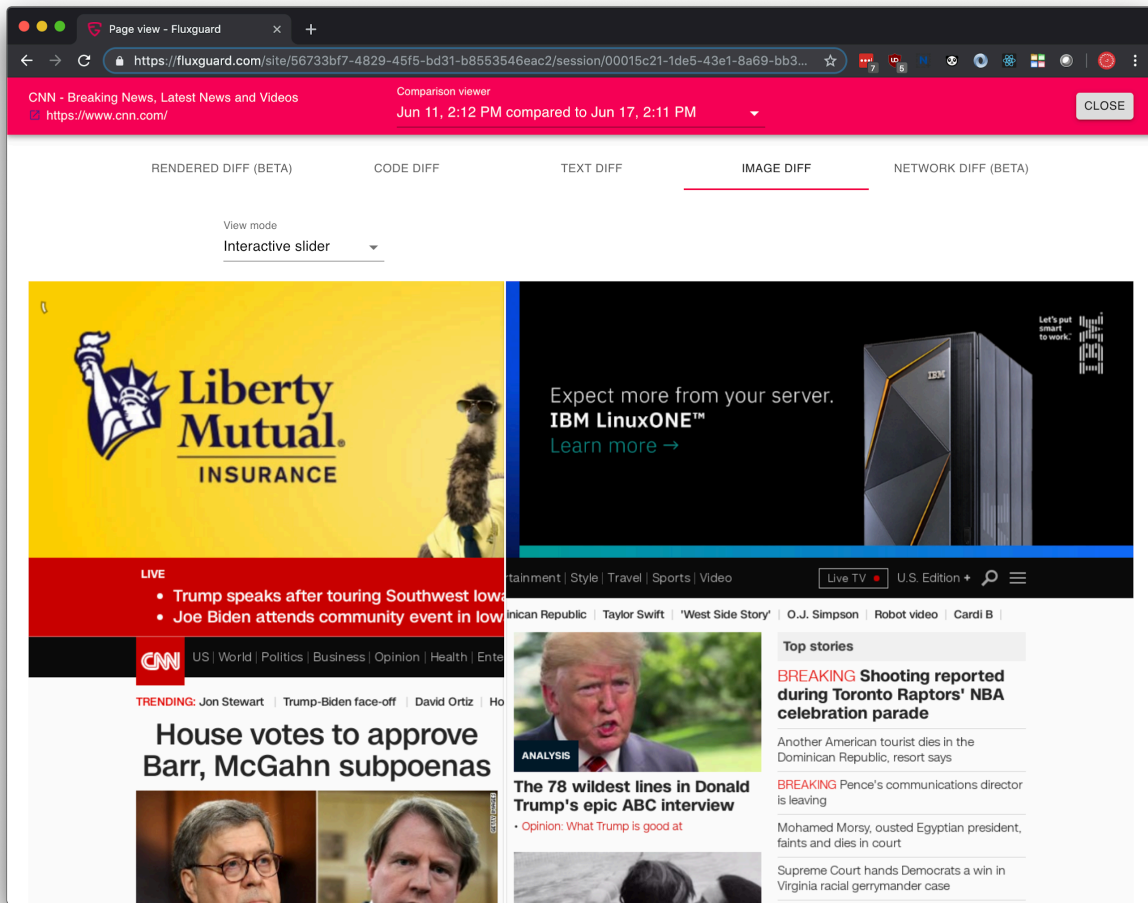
Page view - Fluxguard

https://fluxguard.com/site/56733bf7-4829-45f5-bd31-b8553546eac2/session/00015c21-1de5-43e1-8a69-bb3...

CNN - Breaking News, Latest News and Videos
https://www.cnn.com/

Comparison viewer
Jun 11, 2:12 PM compared to Jun 17, 2:11 PM

CLOSE

RENDERED DIFF (BETA) CODE DIFF TEXT DIFF IMAGE DIFF NETWORK DIFF (BETA)

View mode
Interactive slider

Liberty Mutual INSURANCE

Let's put smart to work.

Expect more from your server.
IBM LinuxONE™
Learn more →

LIVE
• Trump speaks after touring Southwest Iowa
• Joe Biden attends community event in Iow

rtainment | Style | Travel | Sports | Video Live TV U.S. Edition +

CNN US | World | Politics | Business | Opinion | Health | Ente

TRENDING: Jon Stewart | Trump-Biden face-off | David Ortiz | Ho

inican Republic | Taylor Swift | 'West Side Story' | O.J. Simpson | Robot video | Cardi B |

House votes to approve Barr, McGahn subpoenas

ANALYSIS
The 78 wildest lines in Donald Trump's epic ABC interview
• Opinion: What Trump is good at

Top stories
BREAKING Shooting reported during Toronto Raptors' NBA celebration parade
Another American tourist dies in the Dominican Republic, resort says
BREAKING Pence's communications director is leaving
Mohamed Morsy, ousted Egyptian president, faints and dies in court
Supreme Court hands Democrats a win in Virginia racial gerrymander case